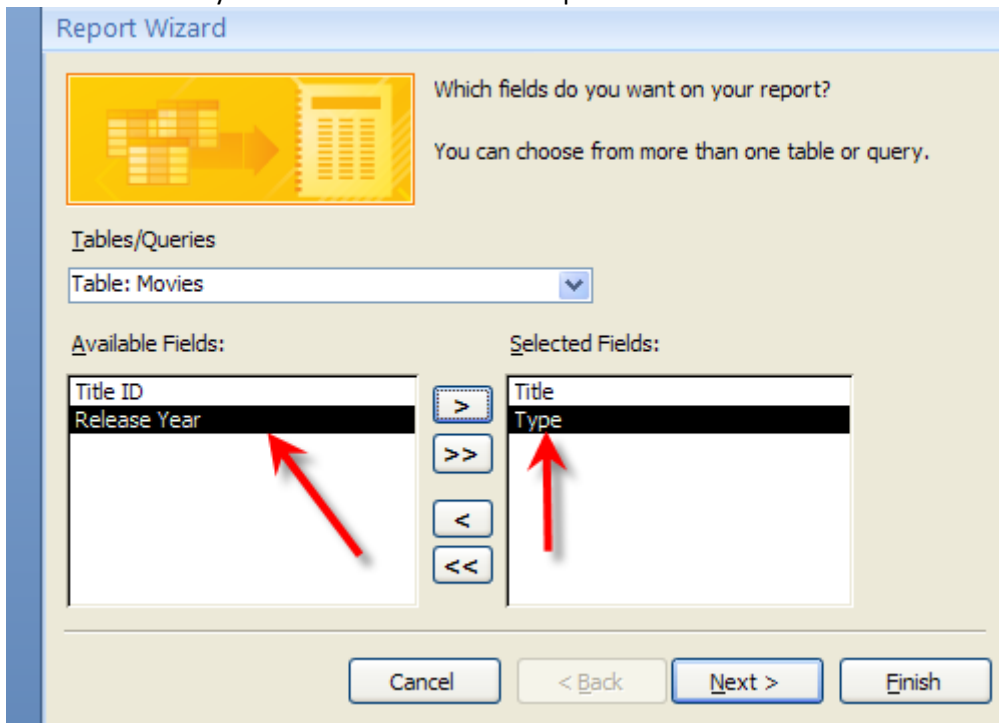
Report Wizard

Which fields do you want on your report?

You can choose from more than one table or query.

Tables/Queries

Table: Movies

Available Fields:

Title ID
Release Year

>
>>
<
<<

Selected Fields:

Title
Type

Cancel
< Back
Next >
Finish